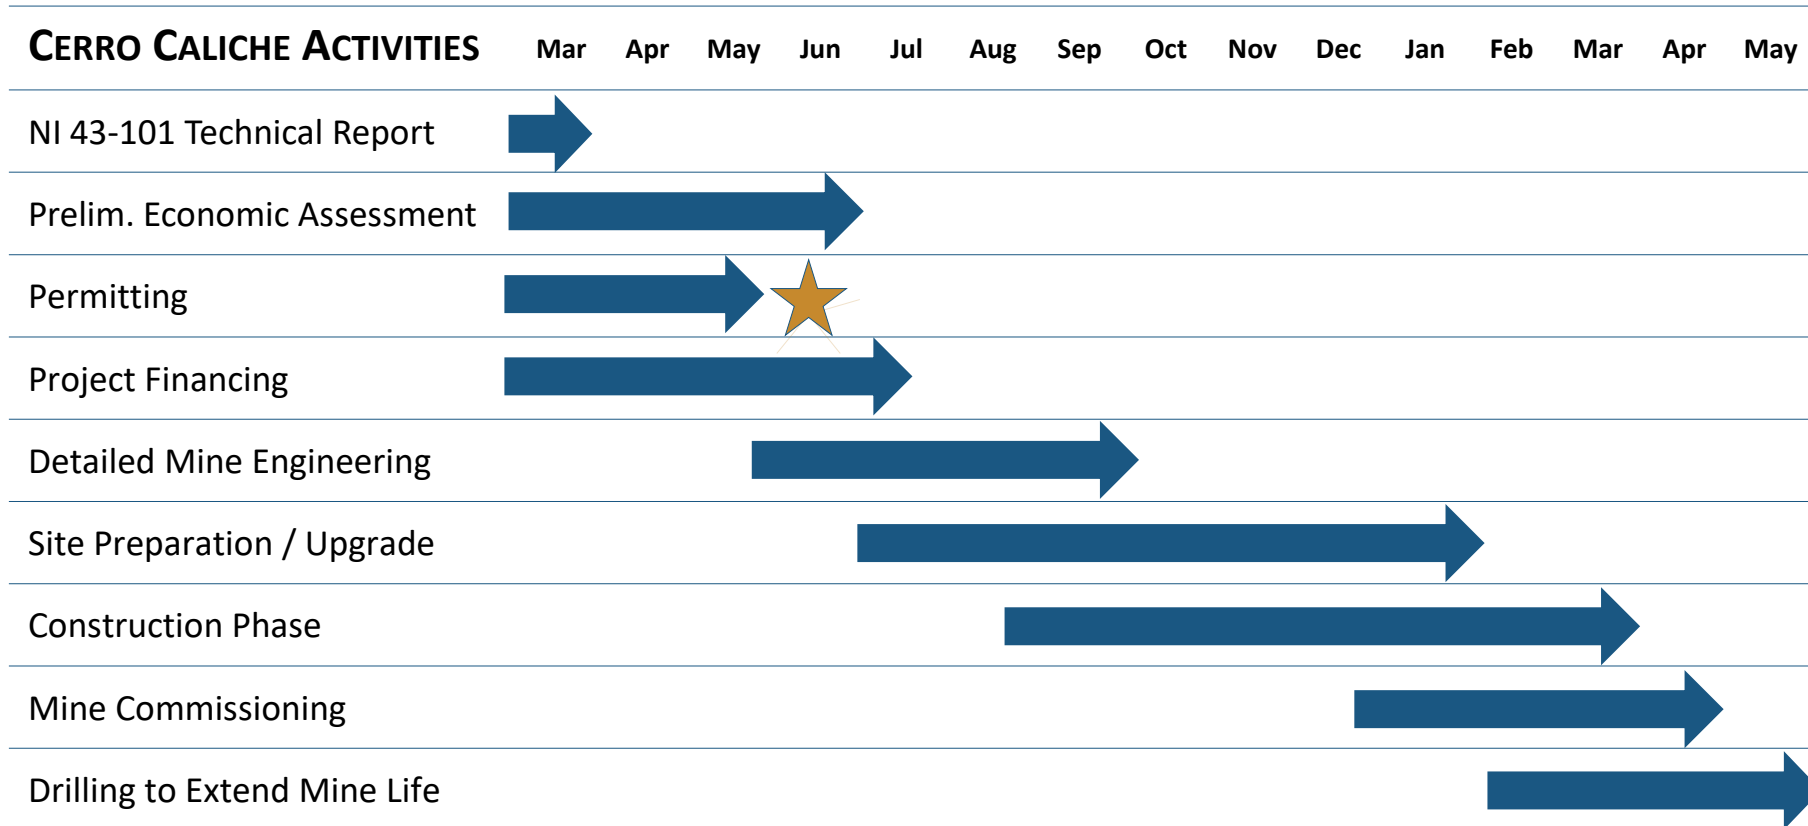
| CERRO CALICHE ACTIVITIES | Mar | Apr | May | Jun | Jul | Aug | Sep | Oct | Nov | Dec | Jan | Feb | Mar | Apr | May |
|---|---|---|---|---|---|---|---|---|---|---|---|---|---|---|---|
| NI 43-101 Technical Report | | | | | | | | | | | | | | | |
| Prelim. Economic Assessment | | | | | | | | | | | | | | | |
| Permitting | | | | | | | | | | | | | | | |
| Project Financing | | | | | | | | | | | | | | | |
| Detailed Mine Engineering | | | | | | | | | | | | | | | |
| Site Preparation / Upgrade | | | | | | | | | | | | | | | |
| Construction Phase | | | | | | | | | | | | | | | |
| Mine Commissioning | | | | | | | | | | | | | | | |
| Drilling to Extend Mine Life | | | | | | | | | | | | | | | |